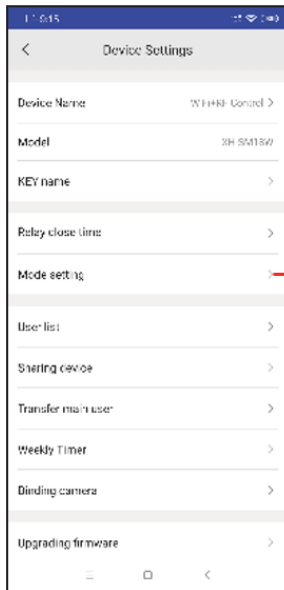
11:15

<

Device Settings

Device Name WIFI+RF Control >

Model 3H-SM18W

KEY name >

Relay close time >

Mode setting >

User list >

Sharing device >

Transfer main user >

Weekly Timer >

Binding camera >

Upgrading firmware >